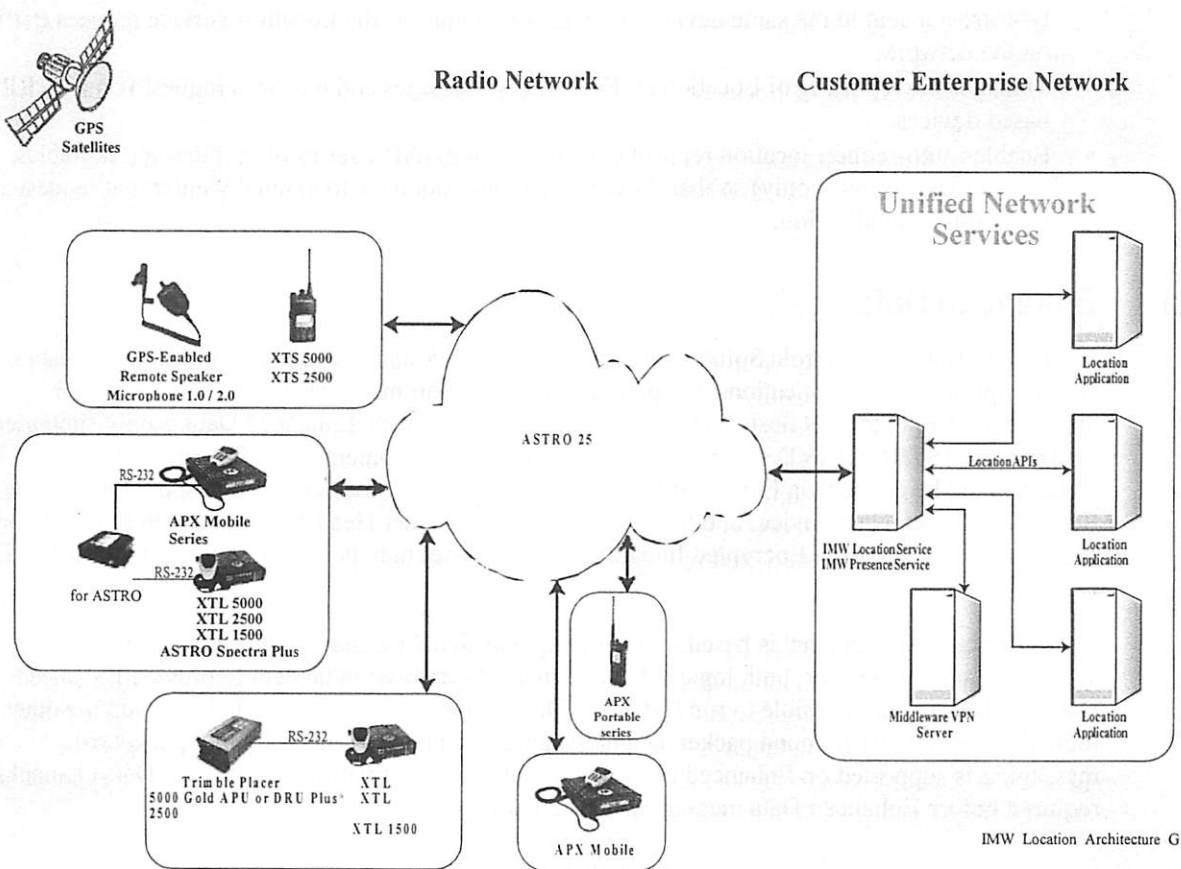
GPS Satellites

Radio Network

Customer Enterprise Network

Unified Network Services

GPS-Enabled Remote Speaker Microphone 1.0 / 2.0

XTS 5000
XTS 2500

ASTRO 25

Location Application

LocationAPIs

Location Application

IMW LocationService
IMW PresenceService

RS-232

APX Mobile Series

for ASTRO

RS-232

XTL 5000
XTL 2500
XTL 1500
ASTRO Spectra Plus

APX Portable series

Middleware VPN Server

Location Application

RS-232

Trimble Placer 5000 Gold APU or DRU Plus*

XTL
XTL
2500

XTL 1500

APX Mobile

IMW Location Architecture G